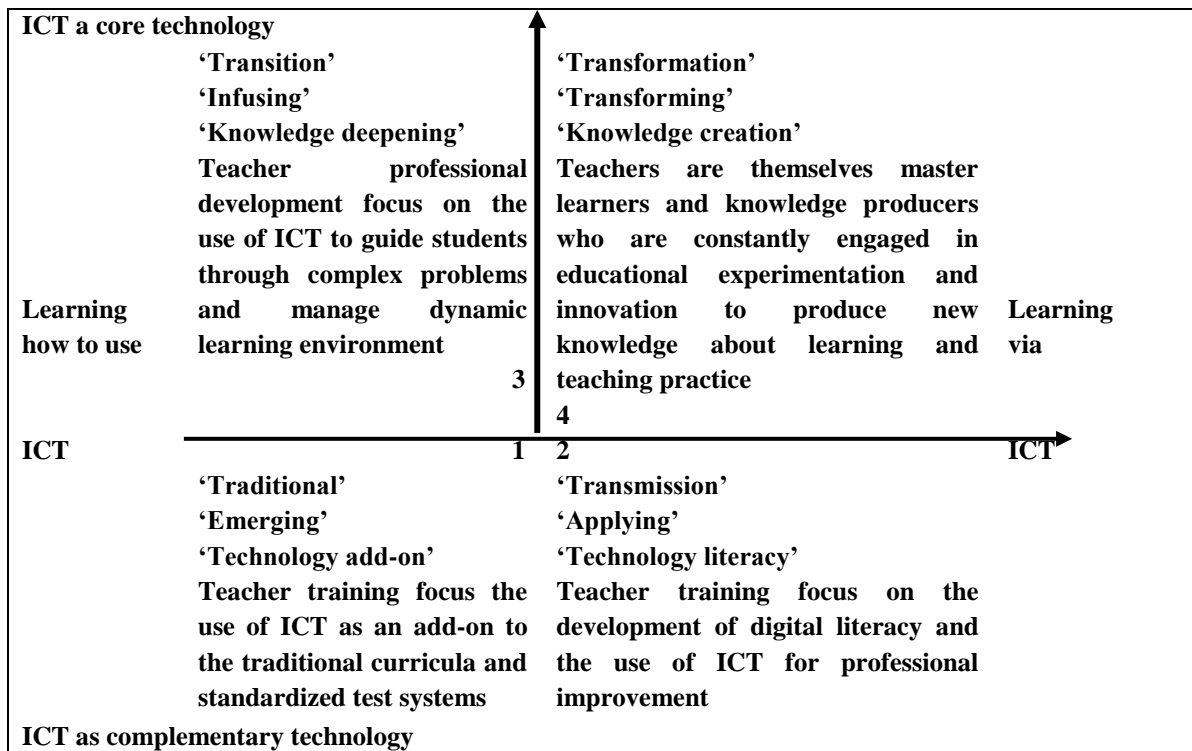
ICT a core technology

'Transition'
'Infusing'
'Knowledge deepening'
Teacher professional development focus on the use of ICT to guide students through complex problems and manage dynamic learning environment
3

'Transformation'
'Transforming'
'Knowledge creation'
Teachers are themselves master learners and knowledge producers who are constantly engaged in educational experimentation and innovation to produce new knowledge about learning and teaching practice
4

Learning how to use ICT

Learning via ICT

1

2

'Traditional'
'Emerging'
'Technology add-on'
Teacher training focus the use of ICT as an add-on to the traditional curricula and standardized test systems

'Transmission'
'Applying'
'Technology literacy'
Teacher training focus on the development of digital literacy and the use of ICT for professional improvement

ICT as complementary technology